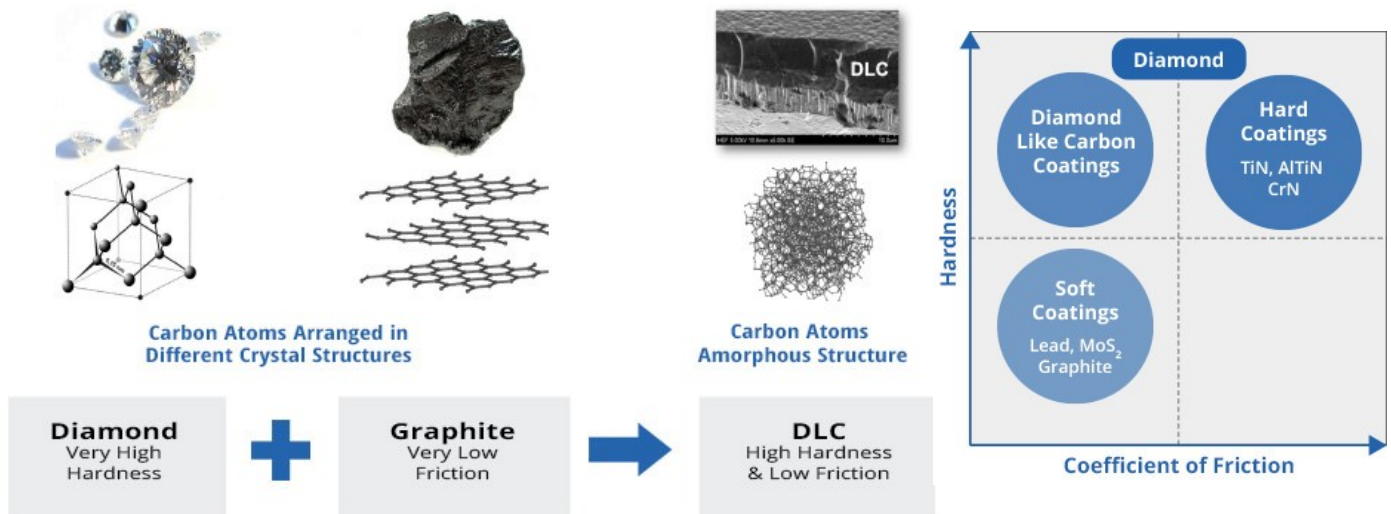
DLC

Carbon Atoms Arranged in Different Crystal Structures

Carbon Atoms Amorphous Structure

Diamond
Very High Hardness

Graphite
Very Low Friction

DLC
High Hardness & Low Friction

Diamond

Diamond Like Carbon Coatings

Hard Coatings
TiN, AlTiN CrN

Soft Coatings
Lead, $MoS_2$ Graphite

Hardness

Coefficient of Friction